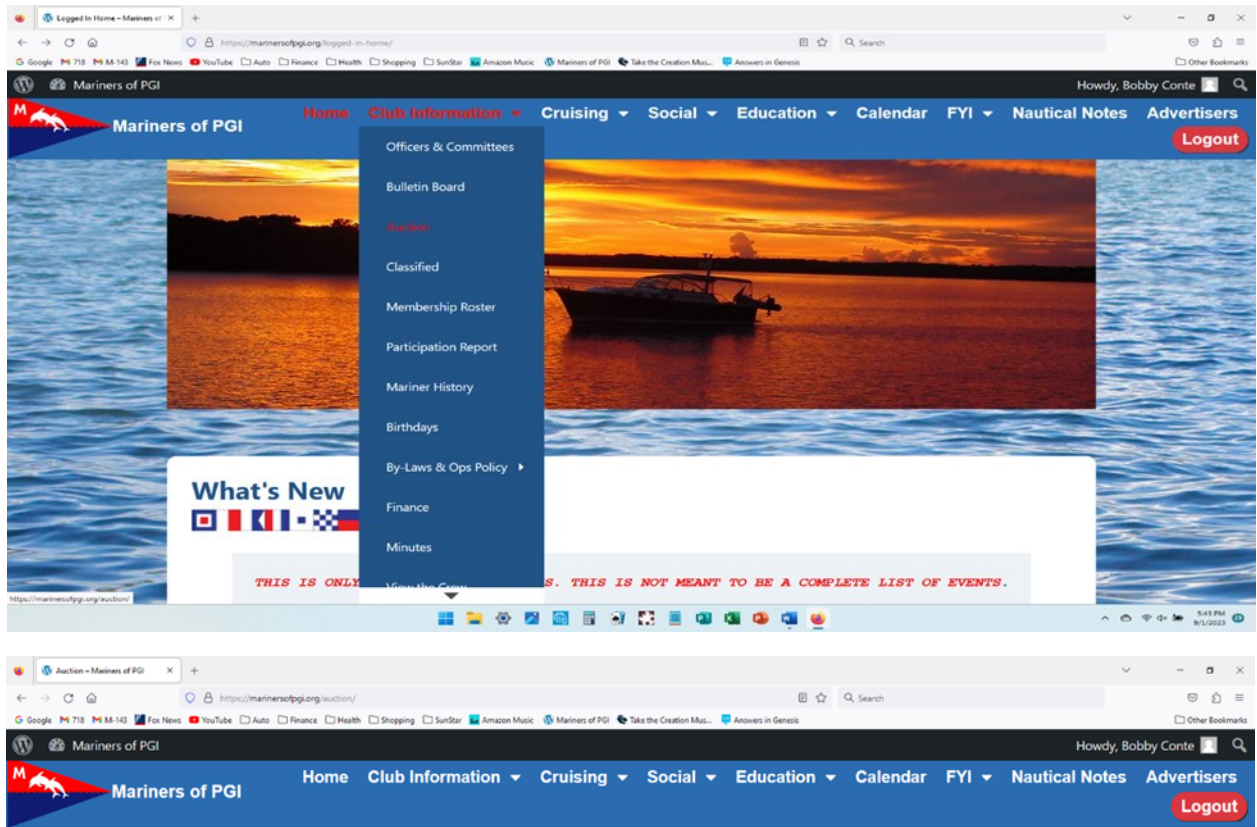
Logged In Home – Mariners of
https://marinersofpgi.org/logged-in-home/
Search
Google M 718 M M-143 Fox News YouTube Auto Finance Health Shopping SunStar Amazon Music Mariners of PGI Take the Creation Mus... Answers in Genesis
Other Bookmarks
Mariners of PGI
Howdy, Bobby Conte
M
Mariners of PGI
Home Club Information Cruising Social Education Calendar FYI Nautical Notes Advertisers
Logout
Officers & Committees
Bulletin Board
Auction
Classified
Membership Roster
Participation Report
Mariner History
Birthdays
By-Laws & Ops Policy
Finance
Minutes
View the Crew
What's New
THIS IS ONLY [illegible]S. THIS IS NOT MEANT TO BE A COMPLETE LIST OF EVENTS.
https://marinersofpgi.org/auction/
5:43 PM 9/1/2023

Auction – Mariners of PGI
https://marinersofpgi.org/auction/
Search
Google M 718 M M-143 Fox News YouTube Auto Finance Health Shopping SunStar Amazon Music Mariners of PGI Take the Creation Mus... Answers in Genesis
Other Bookmarks
Mariners of PGI
Howdy, Bobby Conte
M
Mariners of PGI
Home Club Information Cruising Social Education Calendar FYI Nautical Notes Advertisers
Logout